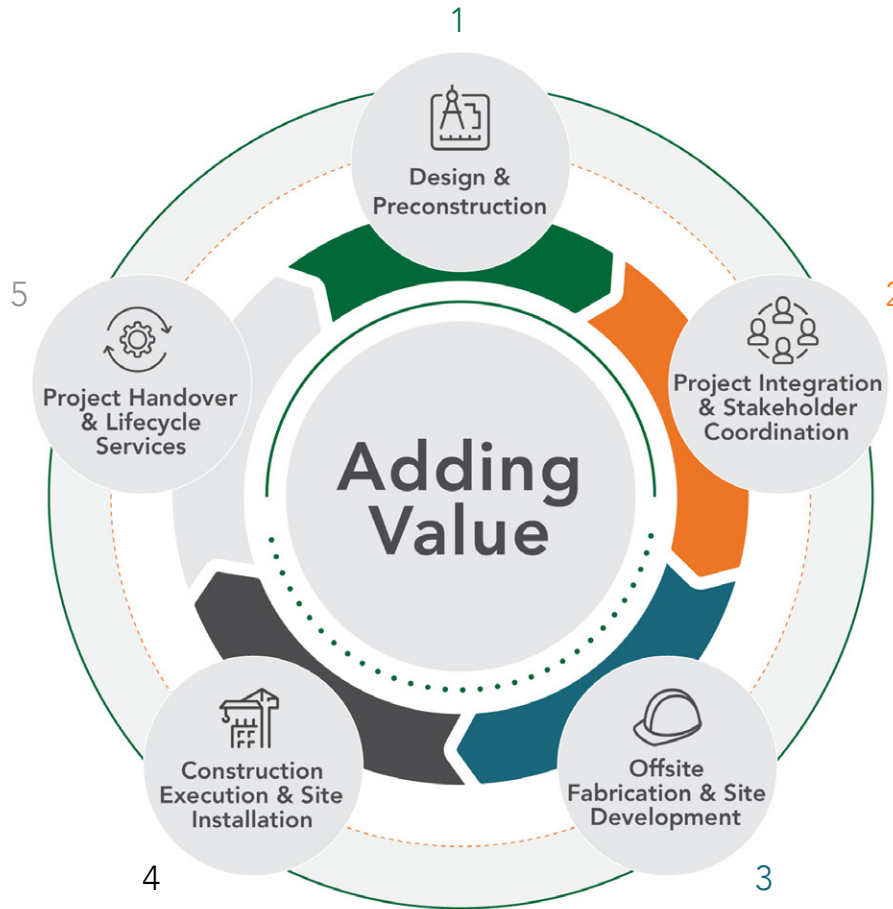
1

Design & Preconstruction

2

Project Integration & Stakeholder Coordination

3

Offsite Fabrication & Site Development

4

Construction Execution & Site Installation

5

Project Handover & Lifecycle Services

Adding Value